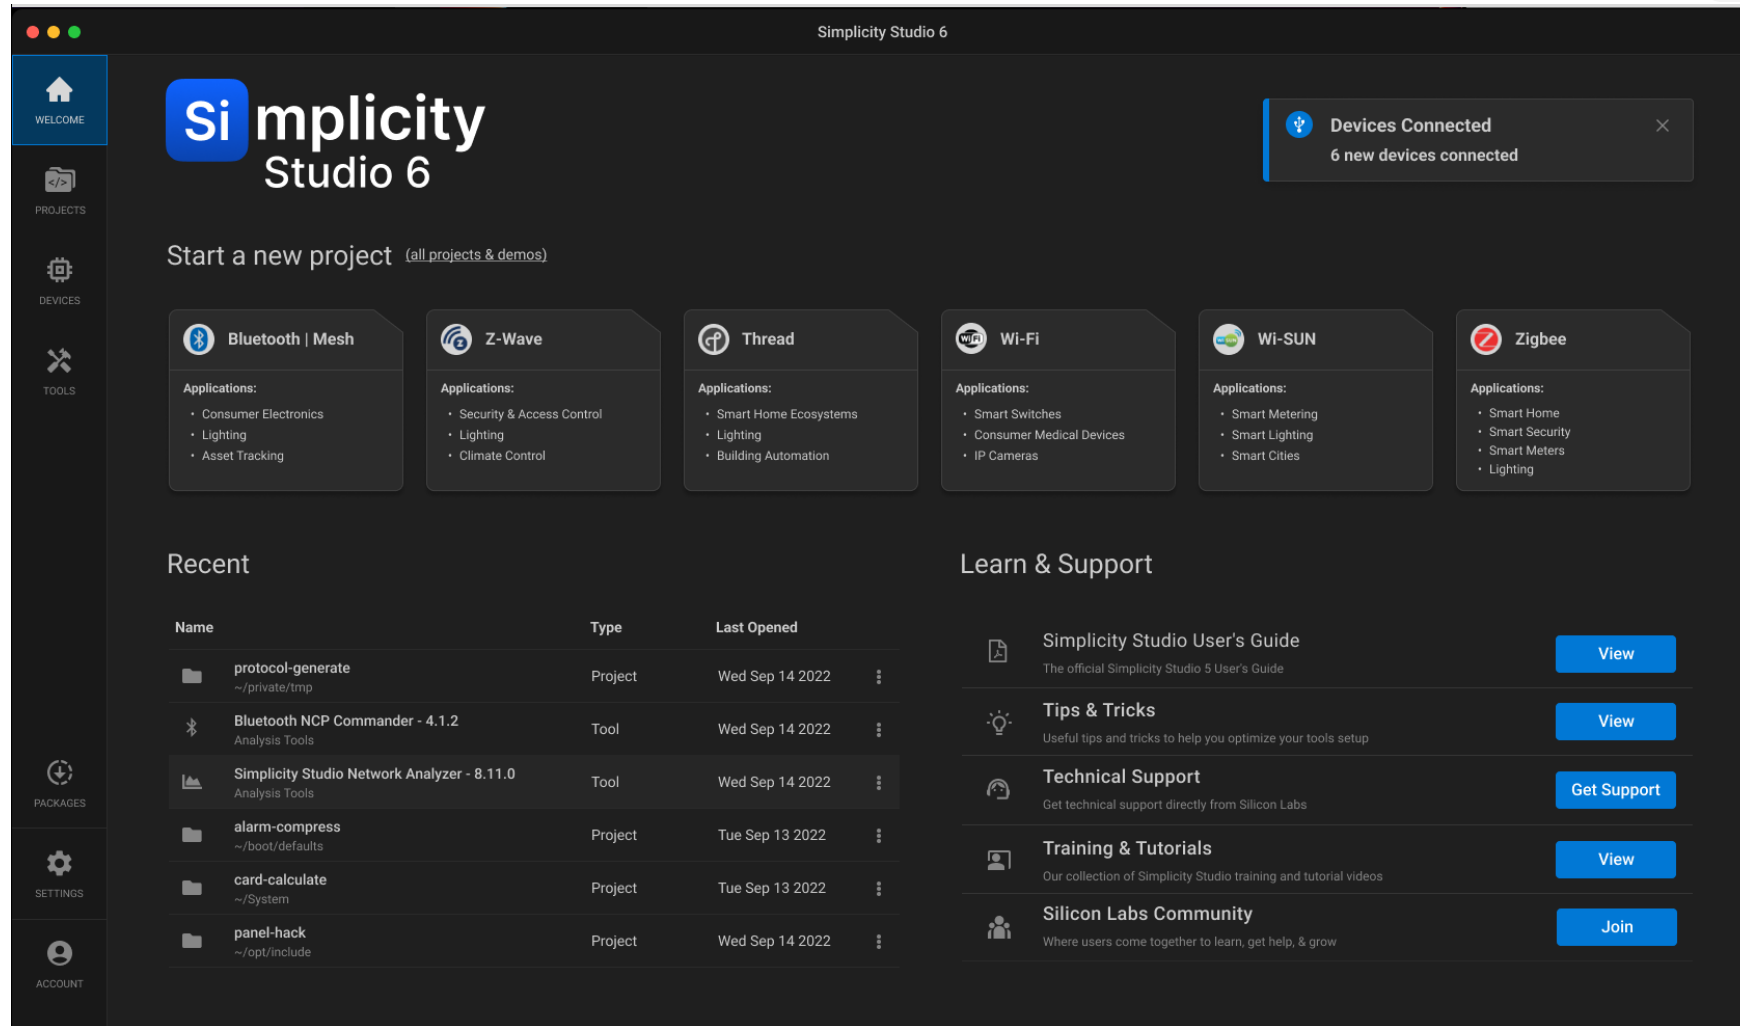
Simplicity Studio 6

WELCOME

PROJECTS

DEVICES

TOOLS

PACKAGES

SETTINGS

ACCOUNT

Si mplicity
Studio 6

Devices Connected
6 new devices connected

Start a new project (all projects & demos)

Bluetooth | Mesh
Applications:
• Consumer Electronics
• Lighting
• Asset Tracking

Z-Wave
Applications:
• Security & Access Control
• Lighting
• Climate Control

Thread
Applications:
• Smart Home Ecosystems
• Lighting
• Building Automation

Wi-Fi
Applications:
• Smart Switches
• Consumer Medical Devices
• IP Cameras

Wi-SUN
Applications:
• Smart Metering
• Smart Lighting
• Smart Cities

Zigbee
Applications:
• Smart Home
• Smart Security
• Smart Meters
• Lighting

Recent

| Name | Type | Last Opened |
|---|---|---|
| protocol-generate ~/private/tmp | Project | Wed Sep 14 2022 |
| Bluetooth NCP Commander - 4.1.2 Analysis Tools | Tool | Wed Sep 14 2022 |
| Simplicity Studio Network Analyzer - 8.11.0 Analysis Tools | Tool | Wed Sep 14 2022 |
| alarm-compress ~/boot/defaults | Project | Tue Sep 13 2022 |
| card-calculate ~/System | Project | Tue Sep 13 2022 |
| panel-hack ~/opt/include | Project | Wed Sep 14 2022 |

Learn & Support

Simplicity Studio User's Guide
The official Simplicity Studio 5 User's Guide
View

Tips & Tricks
Useful tips and tricks to help you optimize your tools setup
View

Technical Support
Get technical support directly from Silicon Labs
Get Support

Training & Tutorials
Our collection of Simplicity Studio training and tutorial videos
View

Silicon Labs Community
Where users come together to learn, get help, & grow
Join